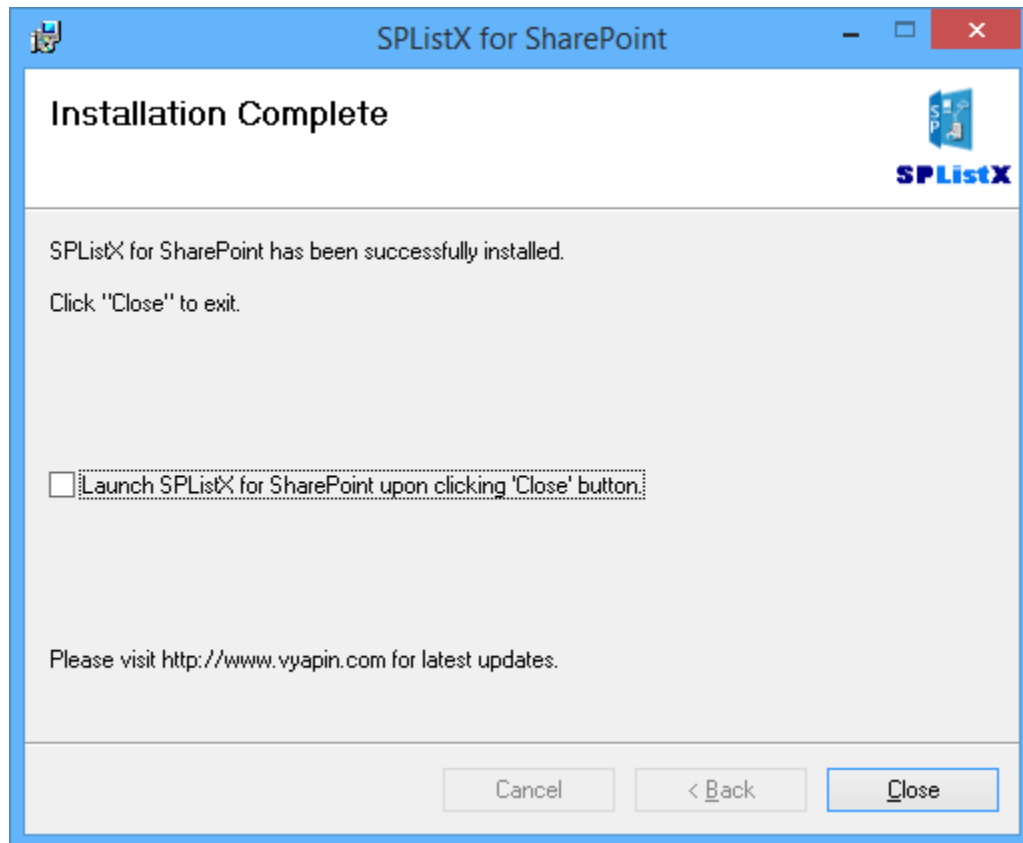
SPListX for SharePoint

Installation Complete

SP

SPListX

SPListX for SharePoint has been successfully installed.

Click "Close" to exit.

Launch SPListX for SharePoint upon clicking 'Close' button.

Please visit http://www.vyapin.com for latest updates.

Cancel

< Back

Close